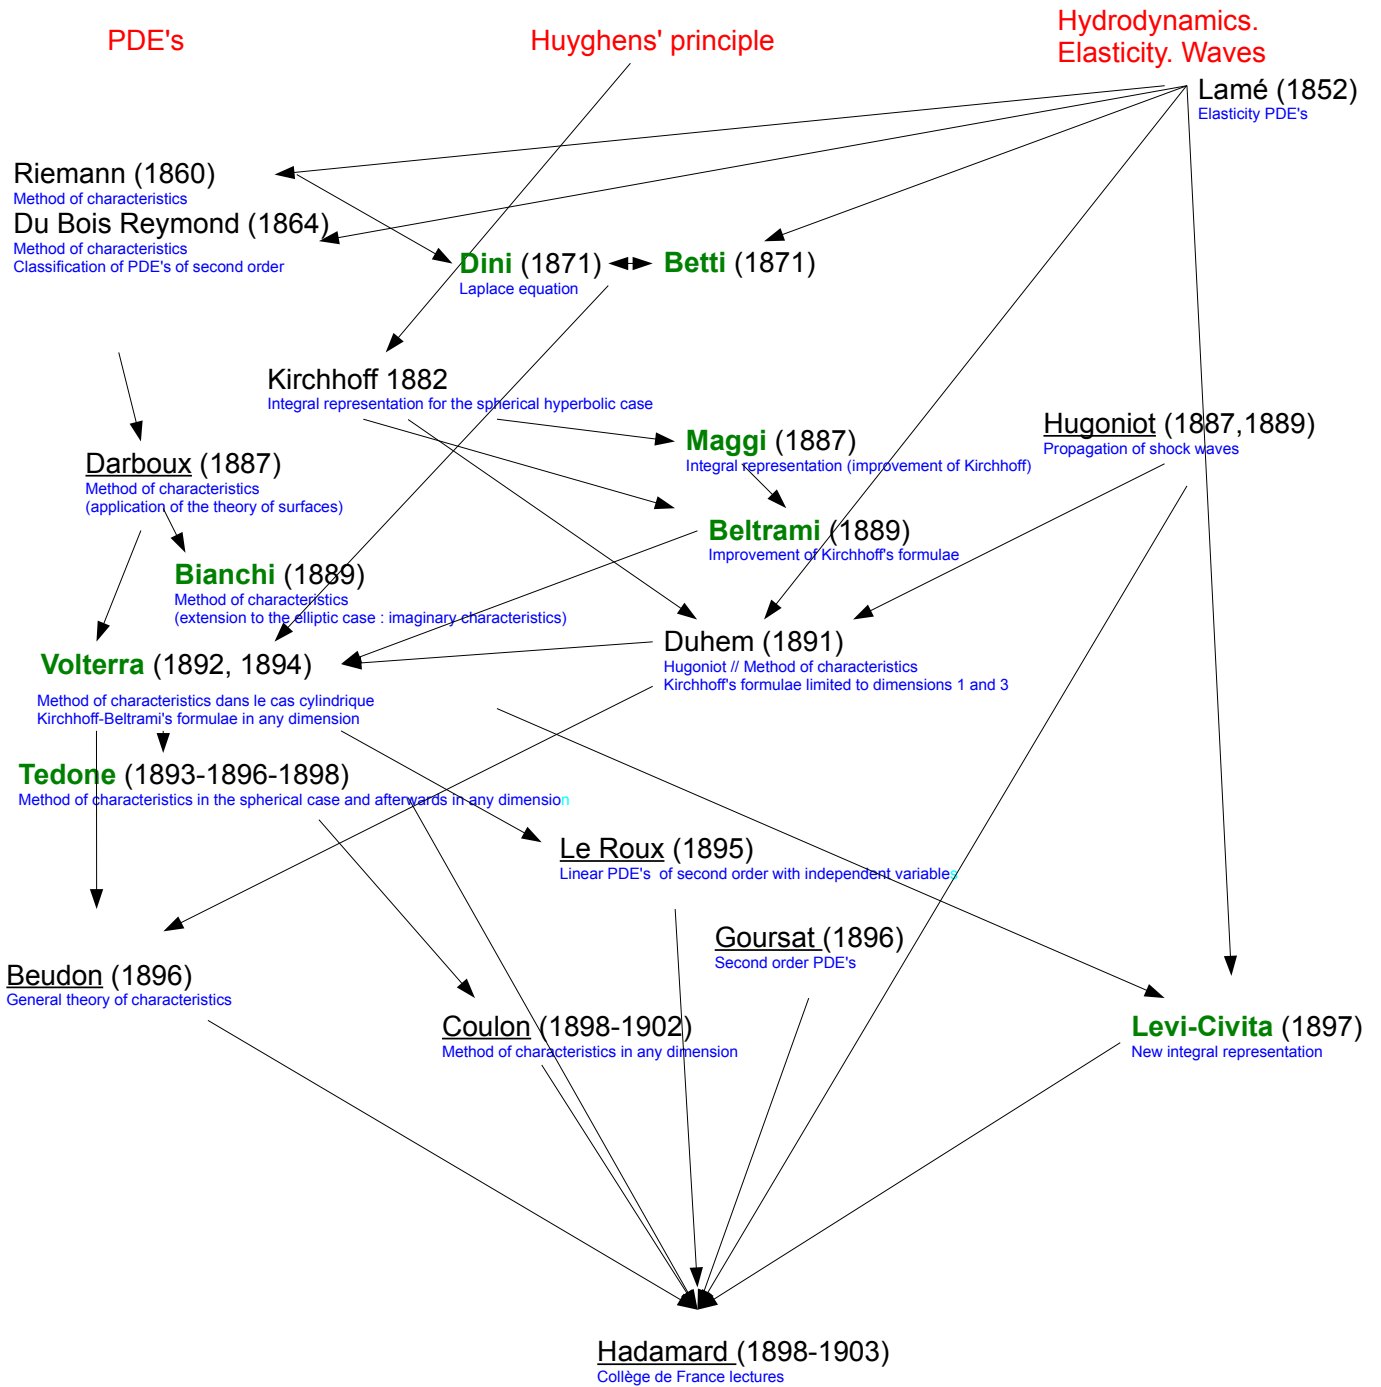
PDE's

Huyghens' principle

Hydrodynamics. Elasticity. Waves

Lamé (1852)
Elasticity PDE's

Riemann (1860)
Method of characteristics

Du Bois Reymond (1864)
Method of characteristics
Classification of PDE's of second order

Dini (1871)
Laplace equation

Betti (1871)

Kirchhoff 1882
Integral representation for the spherical hyperbolic case

Maggi (1887)
Integral representation (improvement of Kirchhoff)

Hugoniot (1887,1889)
Propagation of shock waves

Darboux (1887)
Method of characteristics
(application of the theory of surfaces)

Beltrami (1889)
Improvement of Kirchhoff's formulae

Bianchi (1889)
Method of characteristics
(extension to the elliptic case : imaginary characteristics)

Duhem (1891)
Hugoniot // Method of characteristics
Kirchhoff's formulae limited to dimensions 1 and 3

Volterra (1892, 1894)
Method of characteristics dans le cas cylindrique
Kirchhoff-Beltrami's formulae in any dimension

Tedone (1893-1896-1898)
Method of characteristics in the spherical case and afterwards in any dimension

Le Roux (1895)
Linear PDE's of second order with independent variables

Goursat (1896)
Second order PDE's

Beudon (1896)
General theory of characteristics

Coulon (1898-1902)
Method of characteristics in any dimension

Levi-Civita (1897)
New integral representation

Hadamard (1898-1903)
Collège de France lectures